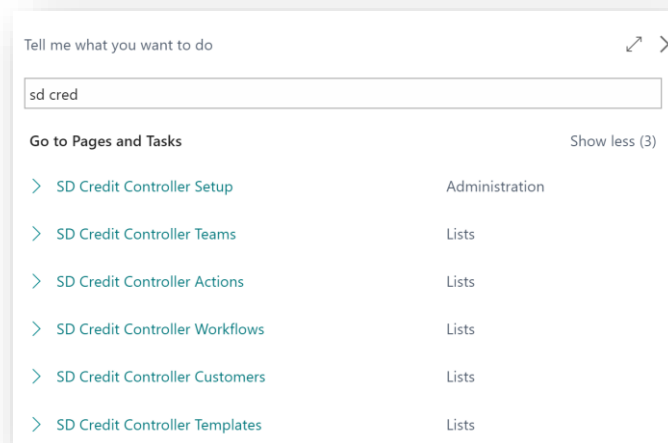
Tell me what you want to do

sd cred

Go to Pages and Tasks

Show less (3)

| | |
|---|---|
| SD Credit Controller Setup | Administration |
| SD Credit Controller Teams | Lists |
| SD Credit Controller Actions | Lists |
| SD Credit Controller Workflows | Lists |
| SD Credit Controller Customers | Lists |
| SD Credit Controller Templates | Lists |